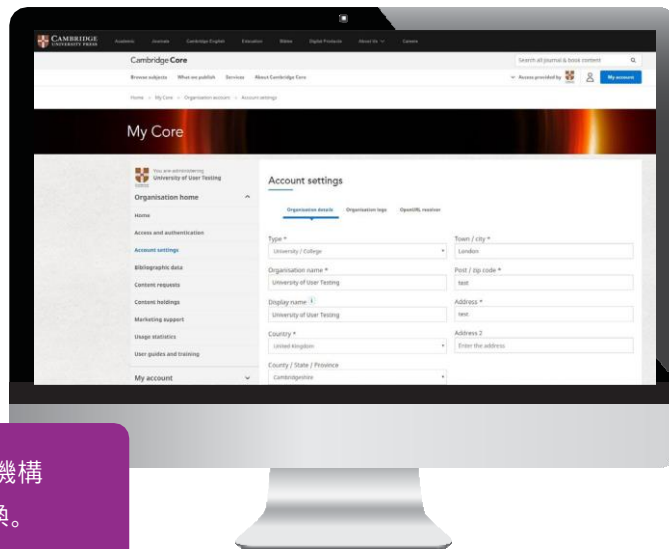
CAMBRIDGE UNIVERSITY PRESS Academic Journals Cambridge English Education Bibles Digital Products About Us Careers

Cambridge Core

Search all journal & book content

Browse subjects What we publish Services About Cambridge Core

Access provided by

My account

Home > My Core > Organisation account > Account settings

My Core

You are administering University of User Testing

Organisation home

Home

Access and authentication

Account settings

Bibliographic data

Content requests

Content holdings

Marketing support

Usage statistics

User guides and training

My account

Account settings

Organisation details Organisation logo OpenURL resolver

Type *

University / College

Town / city *

London

Organisation name *

University of User Testing

Post / zip code *

test

Display name

University of User Testing

Address *

test

Country *

United Kingdom

Address 2

Enter the address

County / State / Province

Cambridgeshire

機構

換。